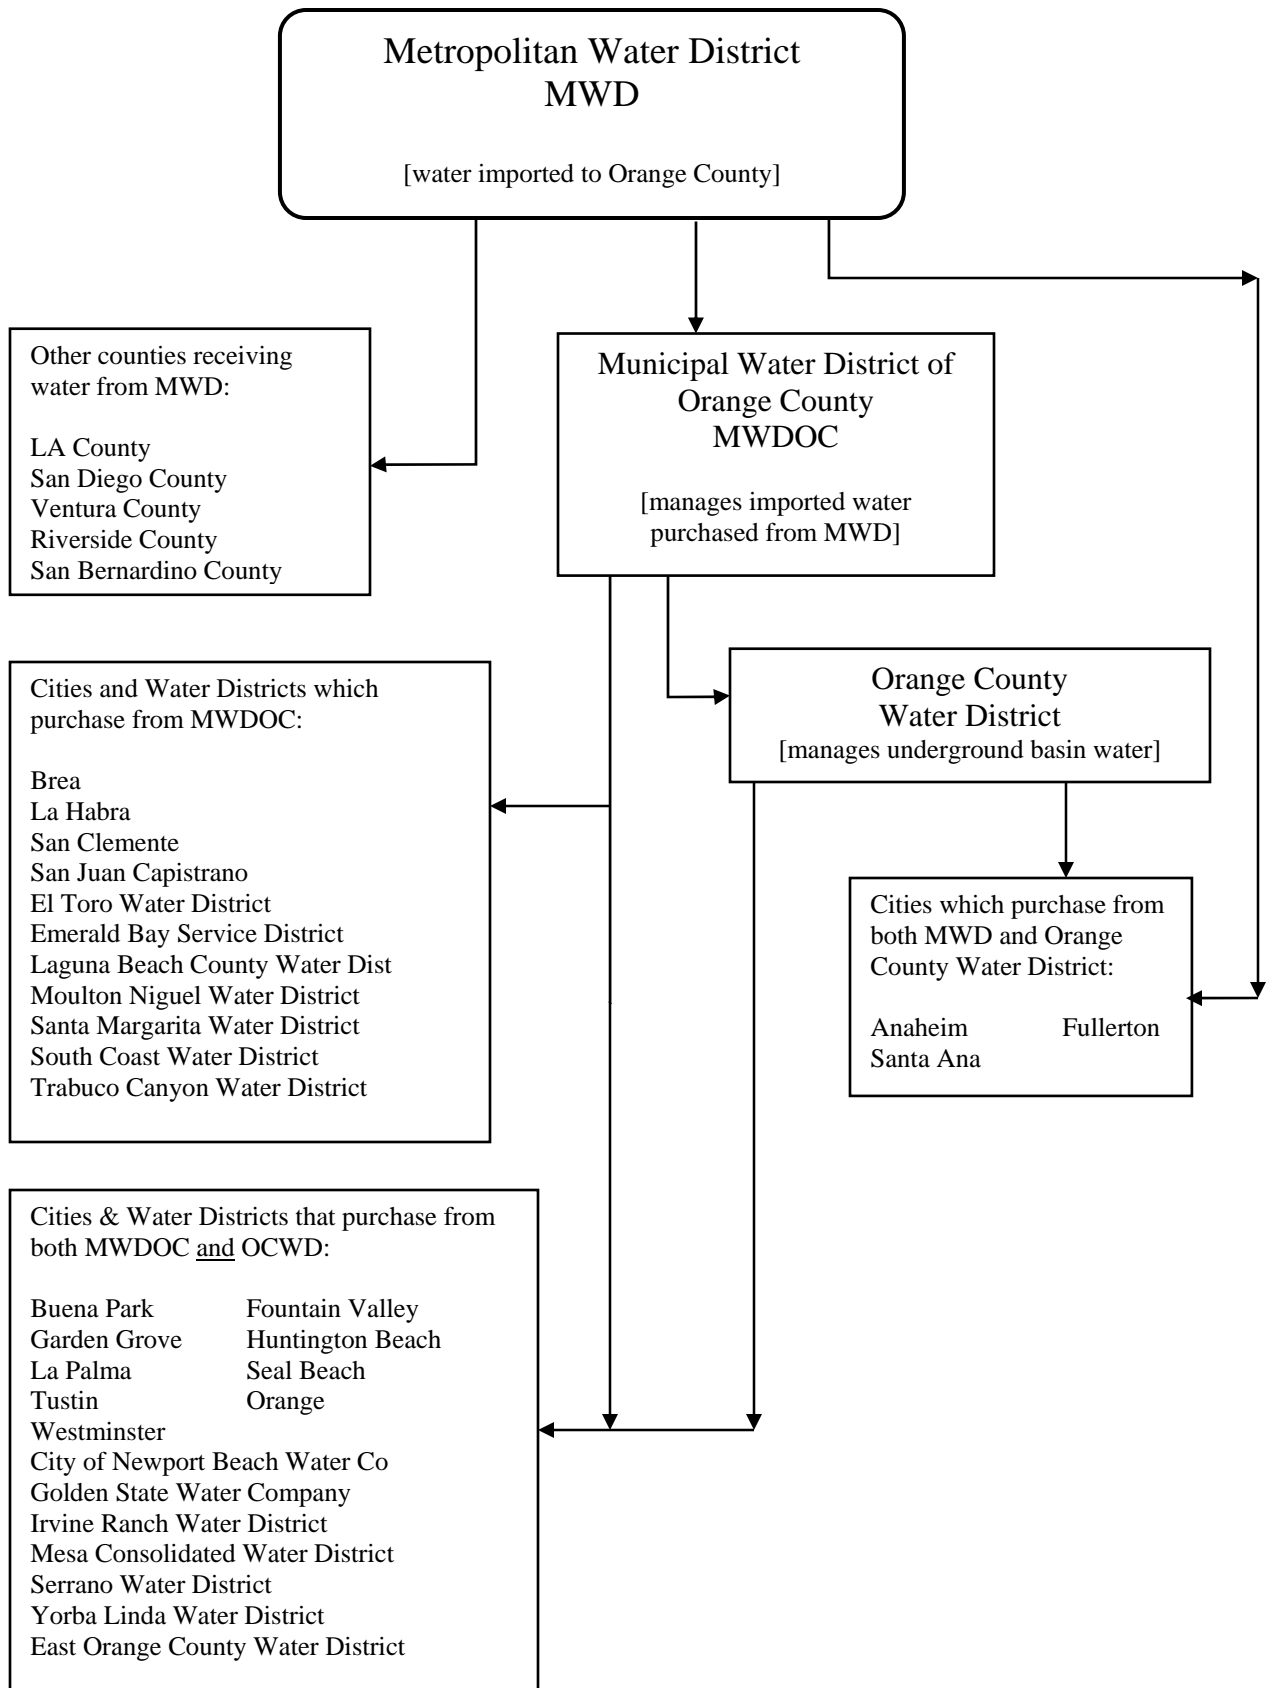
Metropolitan Water District
MWD

[water imported to Orange County]

Other counties receiving water from MWD:

LA County
San Diego County
Ventura County
Riverside County
San Bernardino County

Municipal Water District of Orange County
MWDOC

[manages imported water purchased from MWD]

Cities and Water Districts which purchase from MWDOC:

Brea
La Habra
San Clemente
San Juan Capistrano
El Toro Water District
Emerald Bay Service District
Laguna Beach County Water Dist
Moulton Niguel Water District
Santa Margarita Water District
South Coast Water District
Trabuco Canyon Water District

Orange County
Water District
[manages underground basin water]

Cities which purchase from both MWD and Orange County Water District:

Anaheim Fullerton
Santa Ana

Cities & Water Districts that purchase from both MWDOC and OCWD:

Buena Park Fountain Valley
Garden Grove Huntington Beach
La Palma Seal Beach
Tustin Orange
Westminster
City of Newport Beach Water Co
Golden State Water Company
Irvine Ranch Water District
Mesa Consolidated Water District
Serrano Water District
Yorba Linda Water District
East Orange County Water District